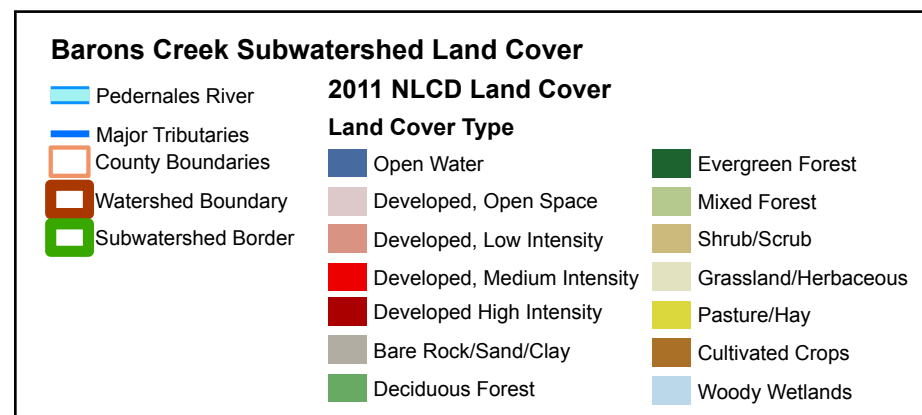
Barons Creek Subwatershed Land Cover

Pedernales River

Major Tributaries

County Boundaries

Watershed Boundary

Subwatershed Border

2011 NLCD Land Cover

Land Cover Type

Open Water

Developed, Open Space

Developed, Low Intensity

Developed, Medium Intensity

Developed High Intensity

Bare Rock/Sand/Clay

Deciduous Forest

Evergreen Forest

Mixed Forest

Shrub/Scrub

Grassland/Herbaceous

Pasture/Hay

Cultivated Crops

Woody Wetlands